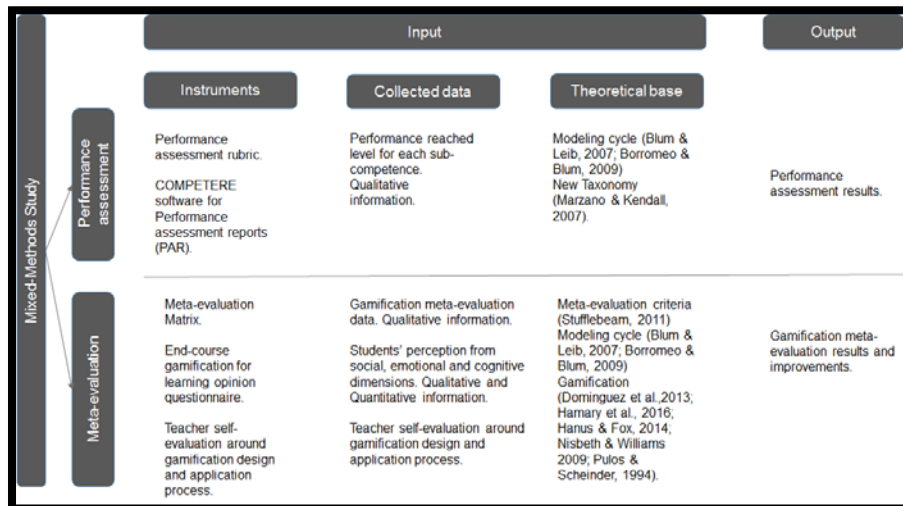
Mixed-Methods Study

Input

Output

Instruments

Collected data

Theoretical base

Performance assessment

Performance assessment rubric.

COMPETERE software for Performance assessment reports (PAR).

Performance reached level for each sub-competence. Qualitative information.

Modeling cycle (Blum & Leib, 2007; Borromeo & Blum, 2009) New Taxonomy (Marzano & Kendall, 2007).

Performance assessment results.

Meta-evaluation

Meta-evaluation Matrix.

End-course gamification for learning opinion questionnaire.

Teacher self-evaluation around gamification design and application process.

Gamification meta-evaluation data. Qualitative information.

Students' perception from social, emotional and cognitive dimensions. Qualitative and Quantitative information.

Teacher self-evaluation around gamification design and application process.

Meta-evaluation criteria (Stufflebeam, 2011) Modeling cycle (Blum & Leib, 2007; Borromeo & Blum, 2009) Gamification (Dominguez et al.,2013; Hamary et al., 2016; Hanus & Fox, 2014; Nisbeth & Williams 2009; Pulos & Scheinder, 1994).

Gamification meta-evaluation results and improvements.